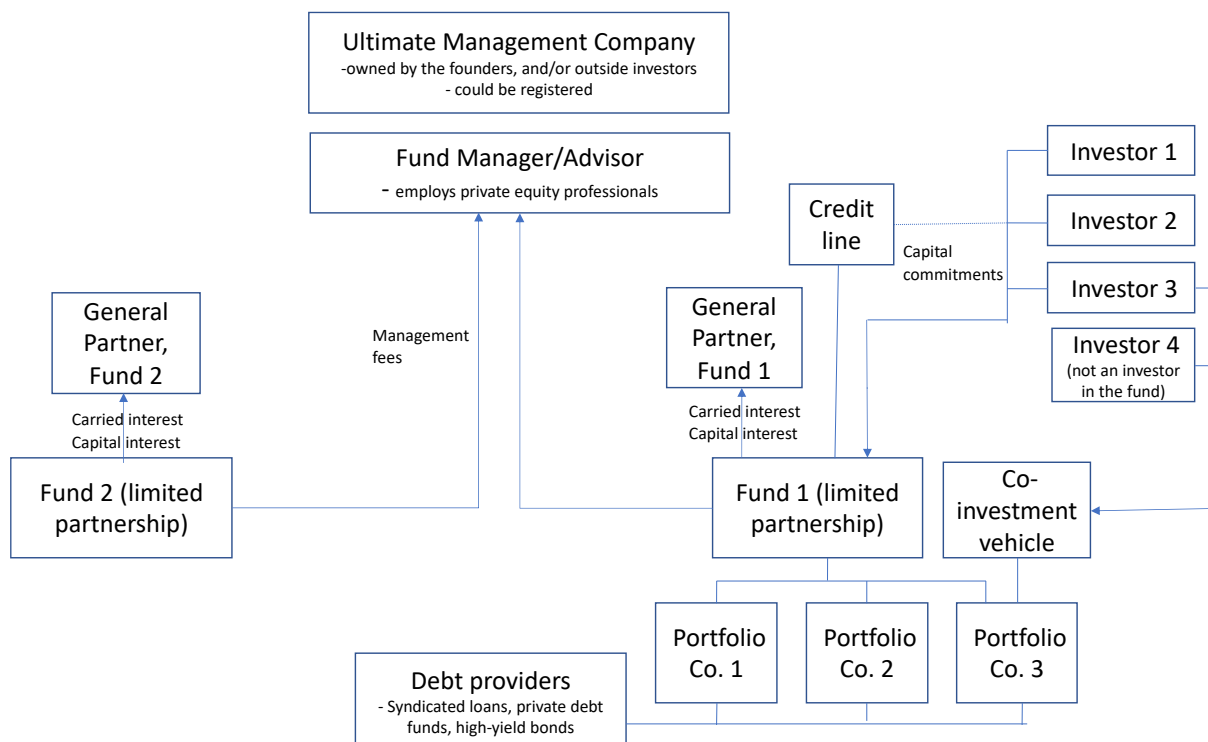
Ultimate Management Company
-owned by the founders, and/or outside investors
- could be registered

Fund Manager/Advisor
- employs private equity professionals

Investor 1

Credit line

Investor 2

Capital commitments

Investor 3

Investor 4
(not an investor in the fund)

General Partner, Fund 2

Management fees

General Partner, Fund 1

Carried interest
Capital interest

Carried interest
Capital interest

Fund 2 (limited partnership)

Fund 1 (limited partnership)

Co-investment vehicle

Portfolio Co. 1

Portfolio Co. 2

Portfolio Co. 3

Debt providers
- Syndicated loans, private debt funds, high-yield bonds